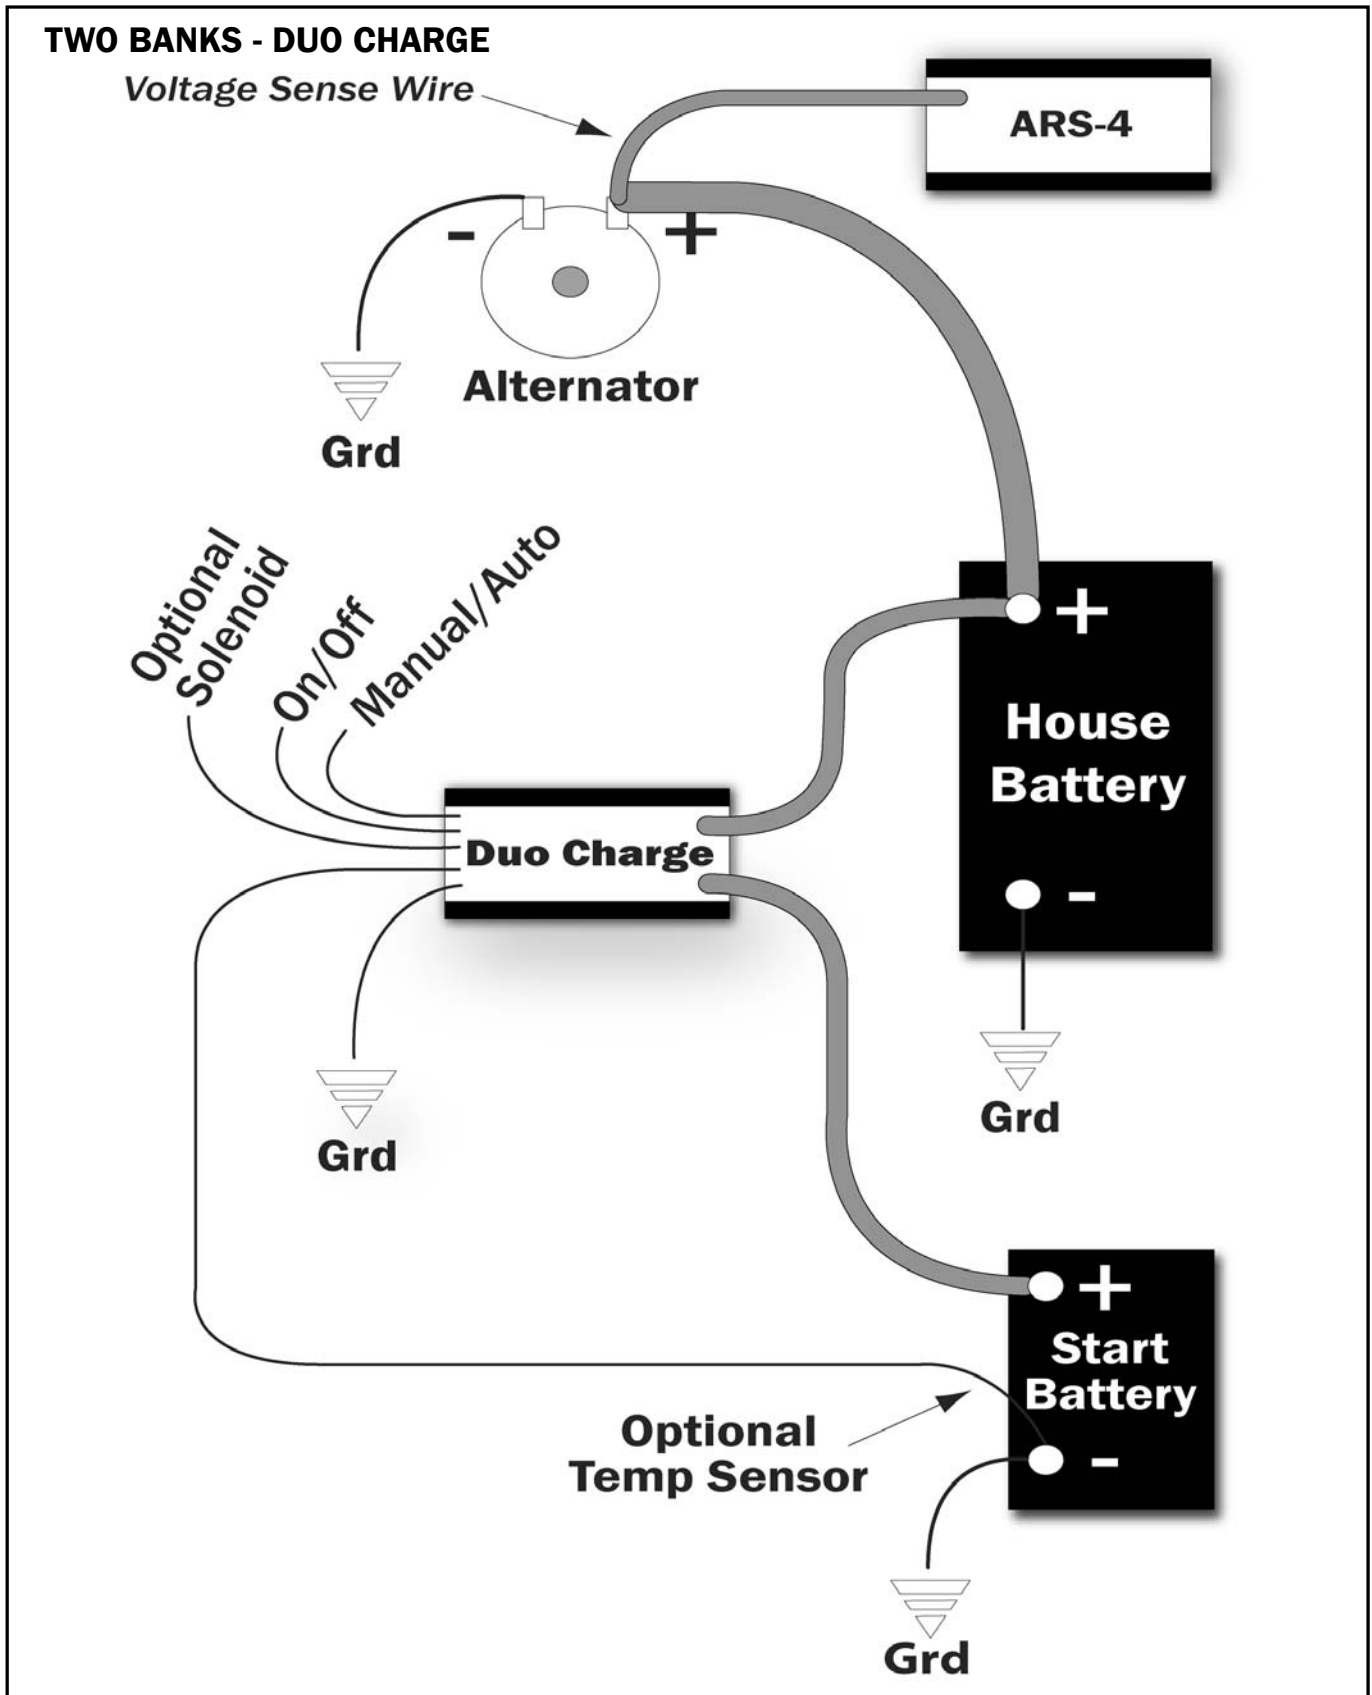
TWO BANKS - DUO CHARGE

Voltage Sense Wire

ARS-4

-

+

Alternator

Grd

Optional Solenoid

On/Off

Manual/Auto

+

House Battery

-

Duo Charge

Grd

Grd

+

Start Battery

-

Optional Temp Sensor

Grd